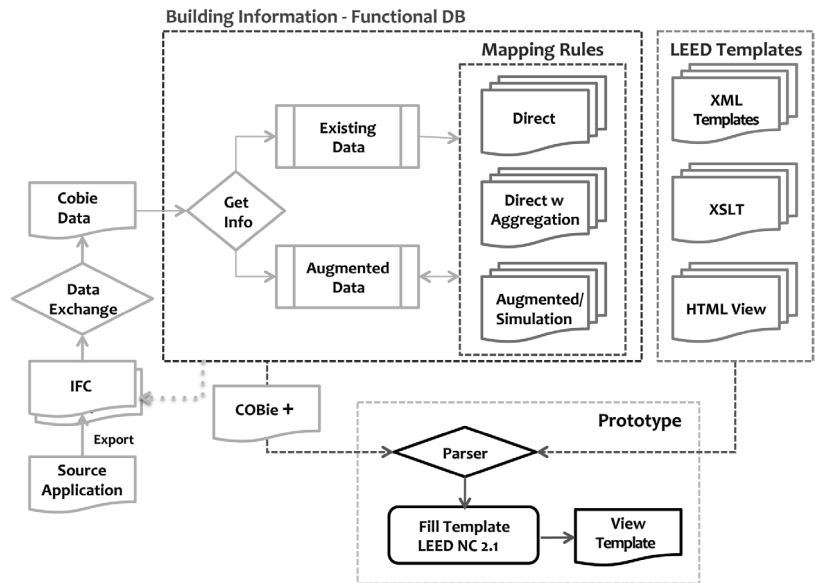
Building Information - Functional DB

Mapping Rules

LEED Templates

Existing Data

Direct

XML Templates

Cobie Data

Get Info

Direct w Aggregation

XSLT

Augmented Data

Data Exchange

Augmented/ Simulation

HTML View

IFC

COBie +

Prototype

Export

Parser

Source Application

Fill Template LEED NC 2.1

View Template